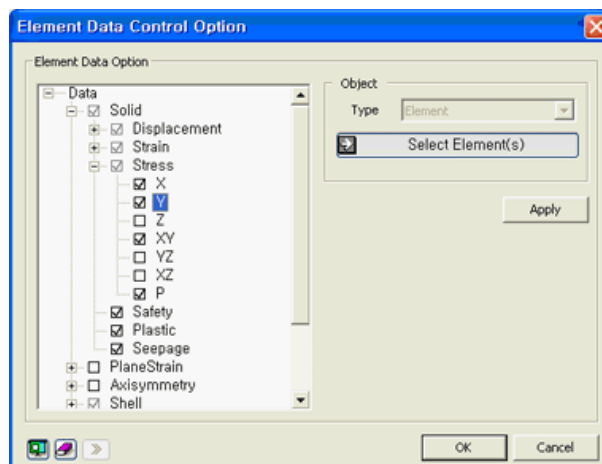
Element Data Control Option

Element Data Option

Data
Solid
Displacement
Strain
Stress
X
Y
Z
XY
YZ
XZ
P
Safety
Plastic
Seepage
PlaneStrain
Axisymmetry
Shell

Object
Type
Element
Select Element(s)

Apply

OK
Cancel